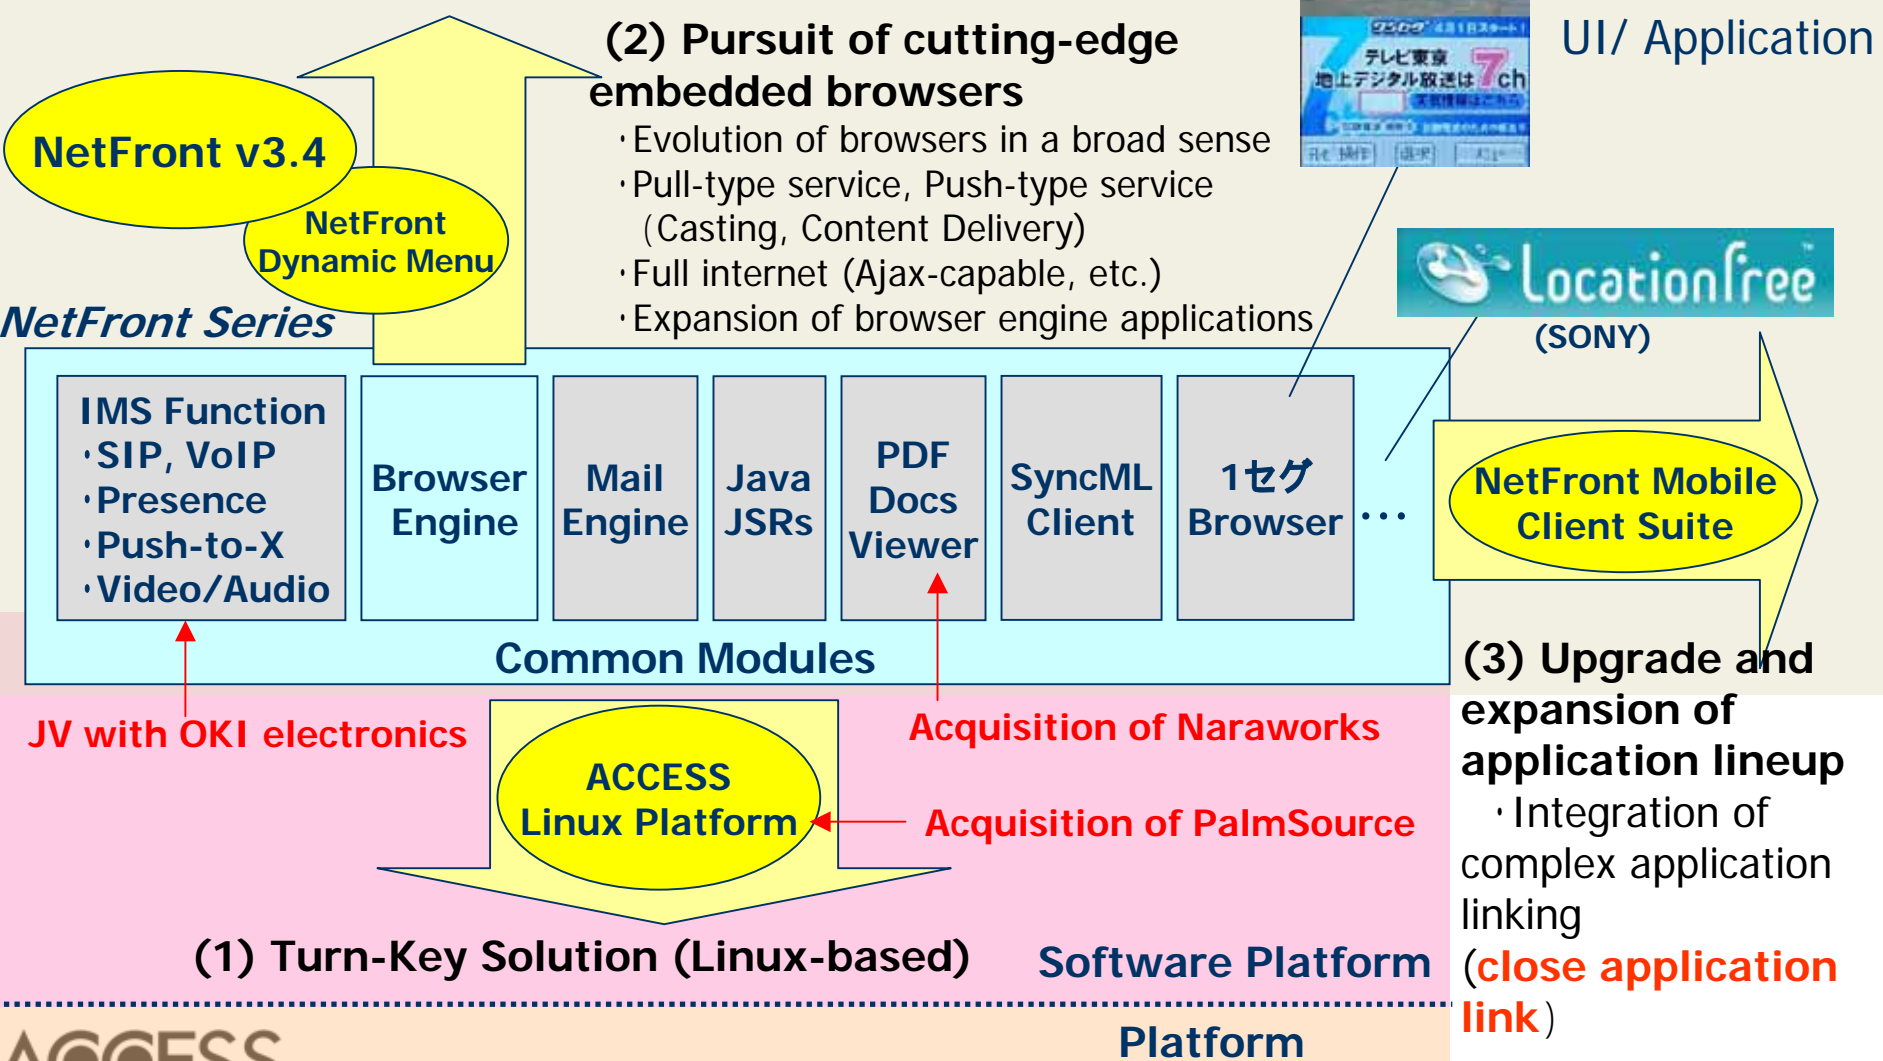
(2) Pursuit of cutting-edge embedded browsers

・Evolution of browsers in a broad sense
・Pull-type service, Push-type service (Casting, Content Delivery)
・Full internet (Ajax-capable, etc.)
・Expansion of browser engine applications

UI/ Application

テレビ東京
地上デジタル放送は 7ch

LocationFree
(SONY)

NetFront v3.4

NetFront Dynamic Menu

NetFront Series

IMS Function
・SIP, VoIP
・Presence
・Push-to-X
・Video/Audio

Browser Engine

Mail Engine

Java JSRs

PDF Docs Viewer

SyncML Client

1セグ Browser

…

NetFront Mobile Client Suite

Common Modules

(3) Upgrade and expansion of application lineup
・Integration of complex application linking (close application link)

JV with OKI electronics

Acquisition of Naraworks

ACCESS Linux Platform

Acquisition of PalmSource

(1) Turn-Key Solution (Linux-based)

Software Platform

Platform

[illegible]